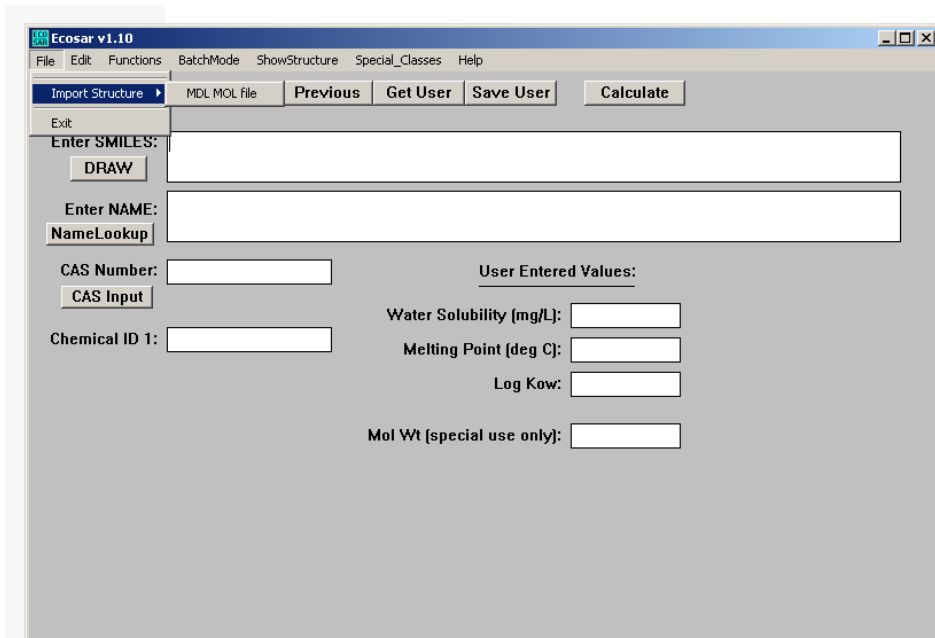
Ecosar v1.10

File Edit Functions BatchMode ShowStructure Special_Classes Help

Import Structure ▸ MDL MOL file

Exit

Previous Get User Save User Calculate

Enter SMILES:
DRAW

Enter NAME:
NameLookup

CAS Number:
CAS Input

User Entered Values:

Water Solubility (mg/L):

Chemical ID 1:

Melting Point (deg C):

Log Kow:

Mol Wt (special use only):